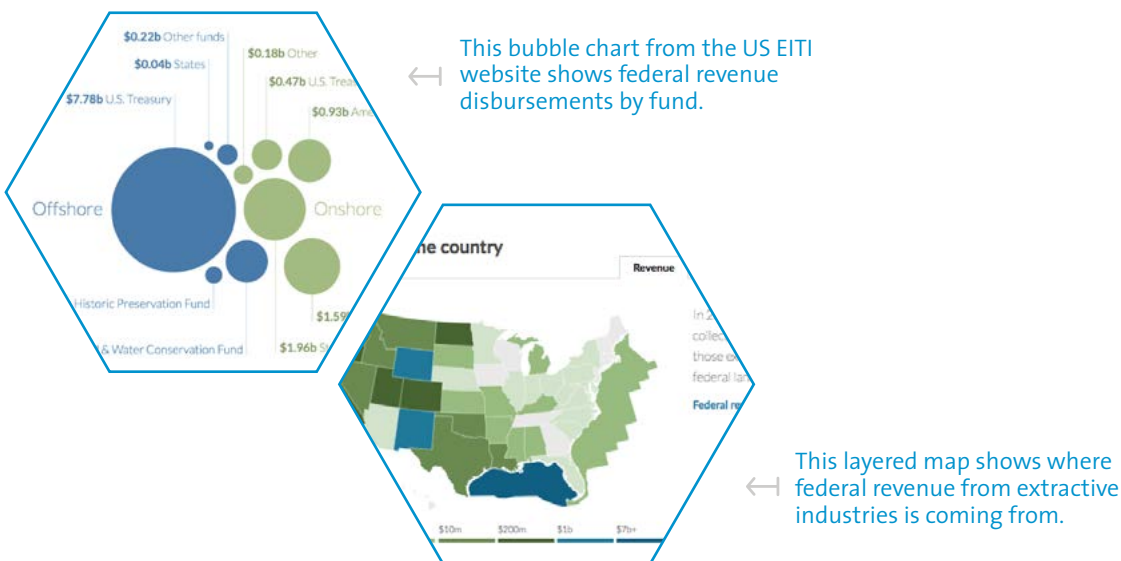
$0.22b Other funds

$0.04b States

$7.78b U.S. Treasury

$0.18b Other

$0.47b U.S. Trea

$0.93b Am

Offshore

Onshore

Historic Preservation Fund

& Water Conservation Fund

$1.59

$1.96b S

This bubble chart from the US EITI website shows federal revenue disbursements by fund.

he country

Revenue

In 2
collec
those ex
federal lan

Federal re

$10m

$200m

$1b

$7b+

This layered map shows where federal revenue from extractive industries is coming from.